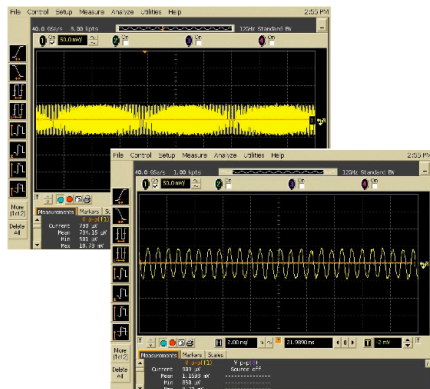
File Control Setup Measure Analyze Utilities Help
2:55 PM
40.0 GSa/s 5.00 kpts
12GHz Standard BW
1
50.0 mV/
More (1 of 2)
Delete All
Measurements Markers Scales
Current 700 µV
Mean 704.15 µV
Min 581 µV
Max 10.73 mV

File Control Setup Measure Analyze Utilities Help
2:55 PM
40.0 GSa/s 1.00 kpts
12GHz Standard BW
1
50.0 mV/
2.00 ns/
21.0000 ns
2 mV
More (1 of 2)
Delete All
Measurements Markers Scales
V p-p(1)
Source chan1
Current 881 µV
Mean 1.1585 mV
Min 859 µV